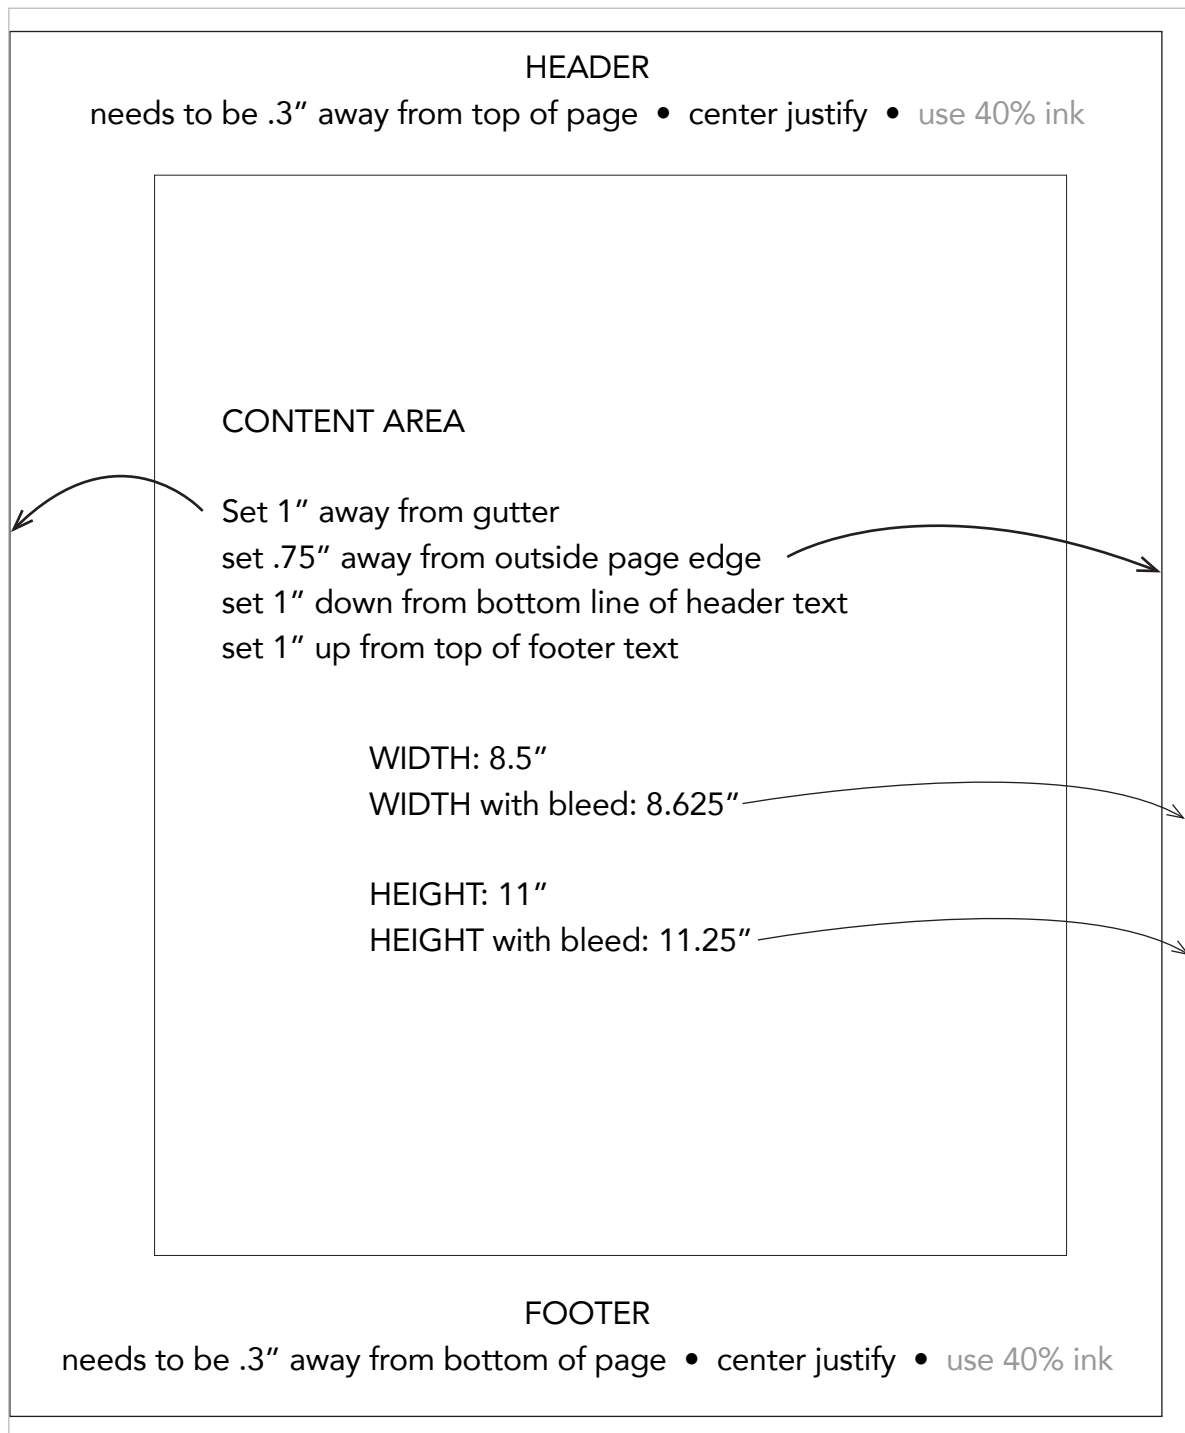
HEADER
needs to be .3” away from top of page • center justify • use 40% ink

CONTENT AREA

Set 1” away from gutter
set .75” away from outside page edge
set 1” down from bottom line of header text
set 1” up from top of footer text

WIDTH: 8.5”
WIDTH with bleed: 8.625”

HEIGHT: 11”
HEIGHT with bleed: 11.25”

FOOTER
needs to be .3” away from bottom of page • center justify • use 40% ink